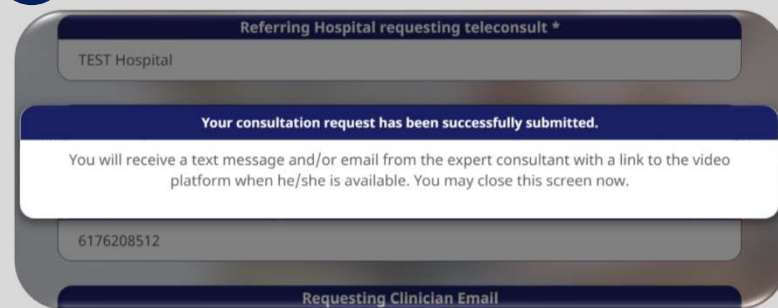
Referring Hospital requesting teleconsult *

TEST Hospital

Your consultation request has been successfully submitted.

You will receive a text message and/or email from the expert consultant with a link to the video platform when he/she is available. You may close this screen now.

6176208512

Requesting Clinician Email